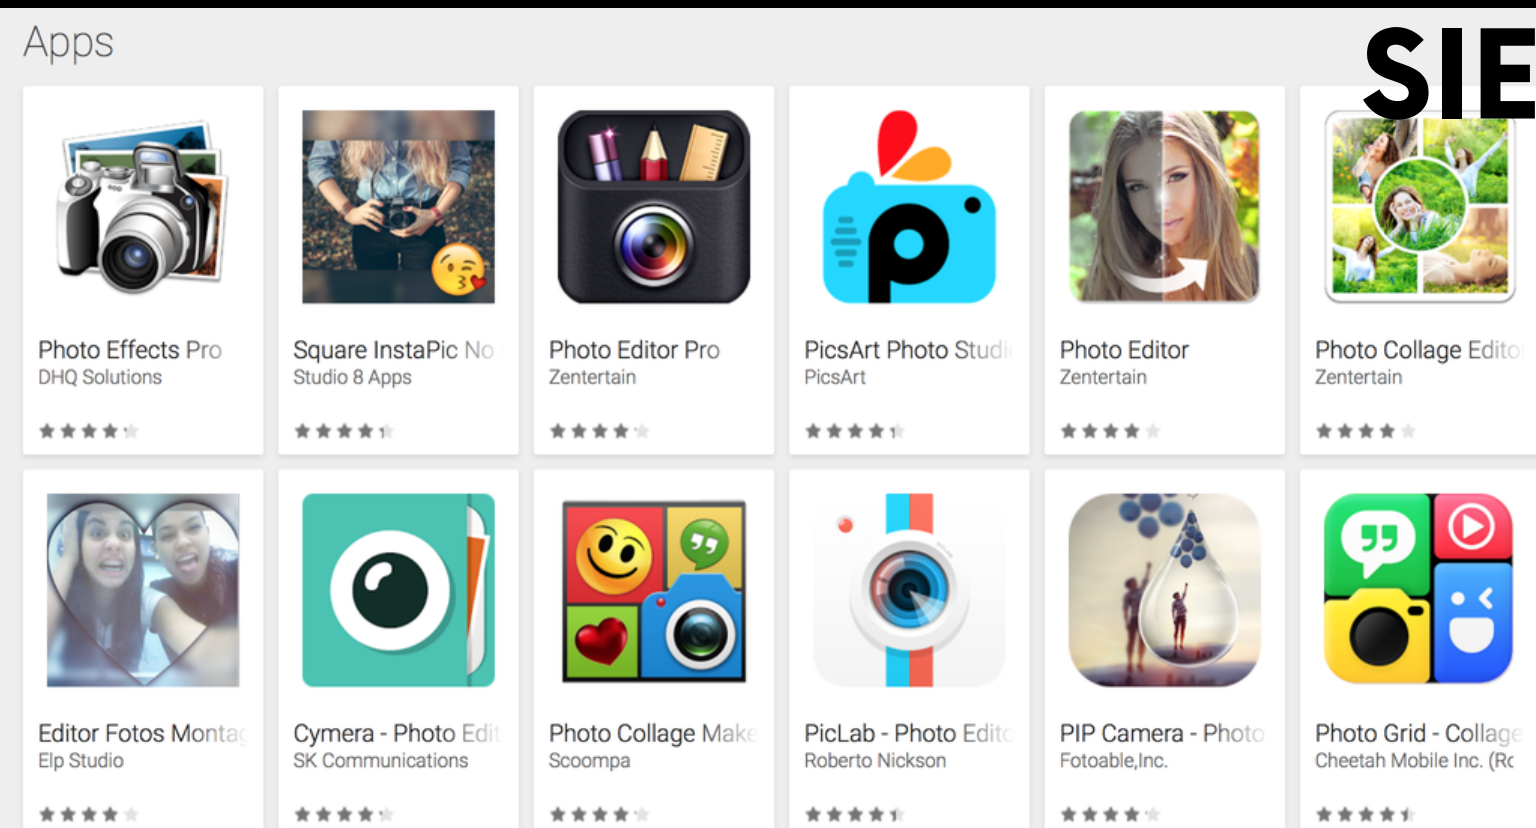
Apps

SIE

Photo Effects Pro
DHQ Solutions

Square InstaPic No
Studio 8 Apps

Photo Editor Pro
Zentertain

PicsArt Photo Studi
PicsArt

Photo Editor
Zentertain

Photo Collage Edito
Zentertain

Editor Fotos Monta
Elp Studio

Cymera - Photo Edi
SK Communications

Photo Collage Make
Scoompa

PicLab - Photo Edit
Roberto Nickson

PIP Camera - Photo
Fotoable,Inc.

Photo Grid - Collage
Cheetah Mobile Inc. (Rc